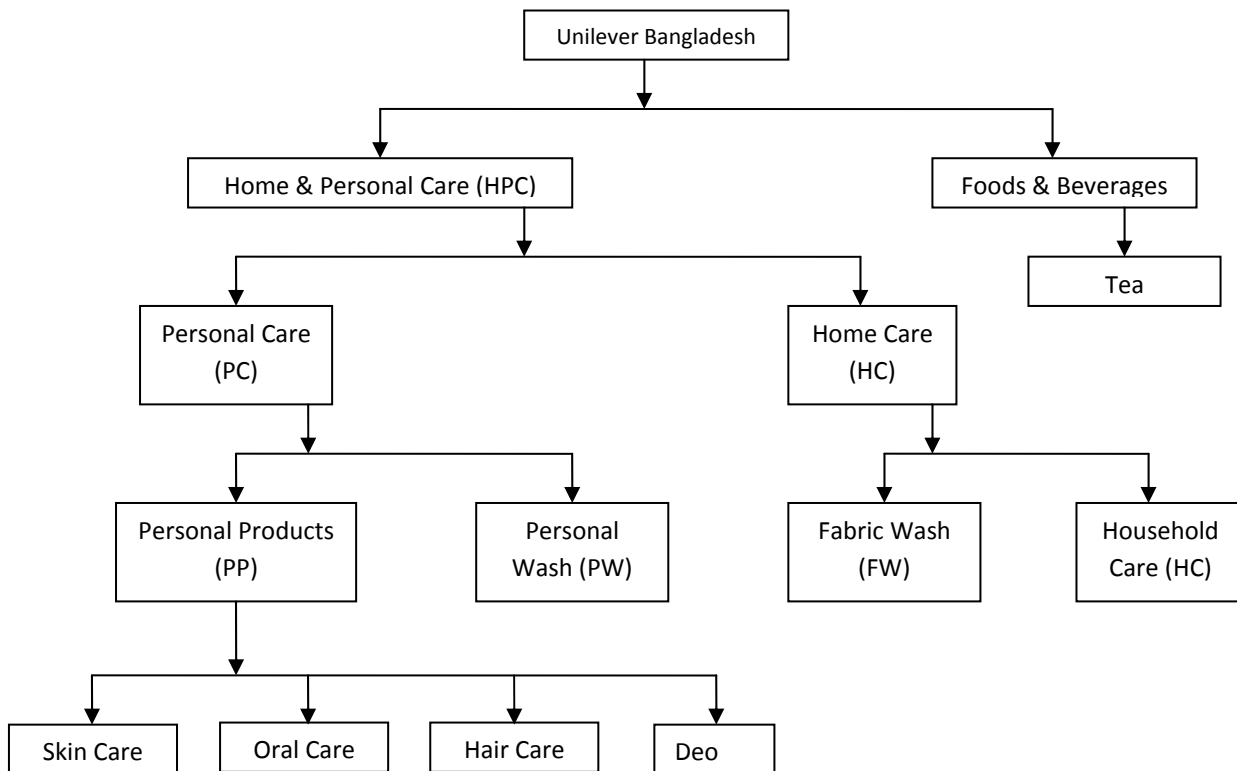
Unilever Bangladesh

Home & Personal Care (HPC)

Foods & Beverages

Tea

Personal Care (PC)

Home Care (HC)

Personal Products (PP)

Personal Wash (PW)

Fabric Wash (FW)

Household Care (HC)

Skin Care

Oral Care

Hair Care

Deo